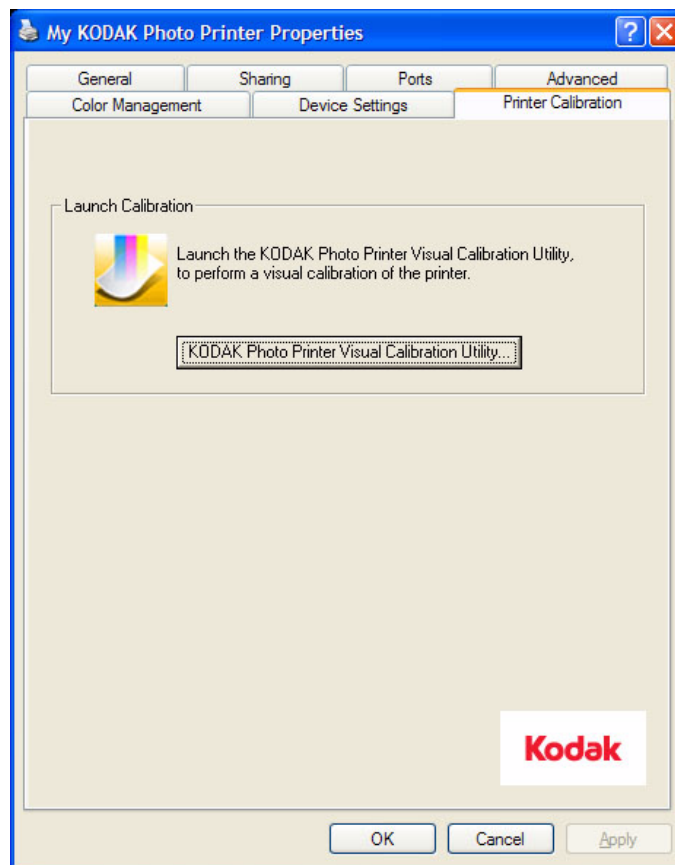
My KODAK Photo Printer Properties

?

General | Sharing | Ports | Advanced
Color Management | Device Settings | Printer Calibration

Launch Calibration

Launch the KODAK Photo Printer Visual Calibration Utility, to perform a visual calibration of the printer.

KODAK Photo Printer Visual Calibration Utility...

Kodak

OK | Cancel | Apply